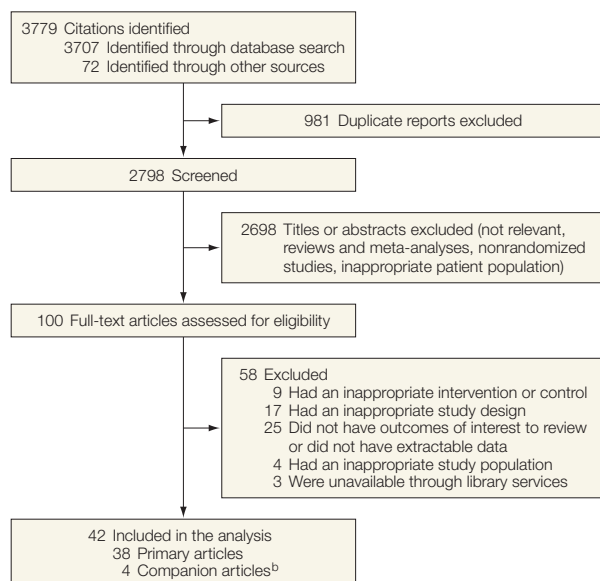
3779 Citations identified
3707 Identified through database search
72 Identified through other sources

981 Duplicate reports excluded

2798 Screened

2698 Titles or abstracts excluded (not relevant, reviews and meta-analyses, nonrandomized studies, inappropriate patient population)

100 Full-text articles assessed for eligibility

58 Excluded
9 Had an inappropriate intervention or control
17 Had an inappropriate study design
25 Did not have outcomes of interest to review or did not have extractable data
4 Had an inappropriate study population
3 Were unavailable through library services

42 Included in the analysis
38 Primary articles
4 Companion articles$^{b}$